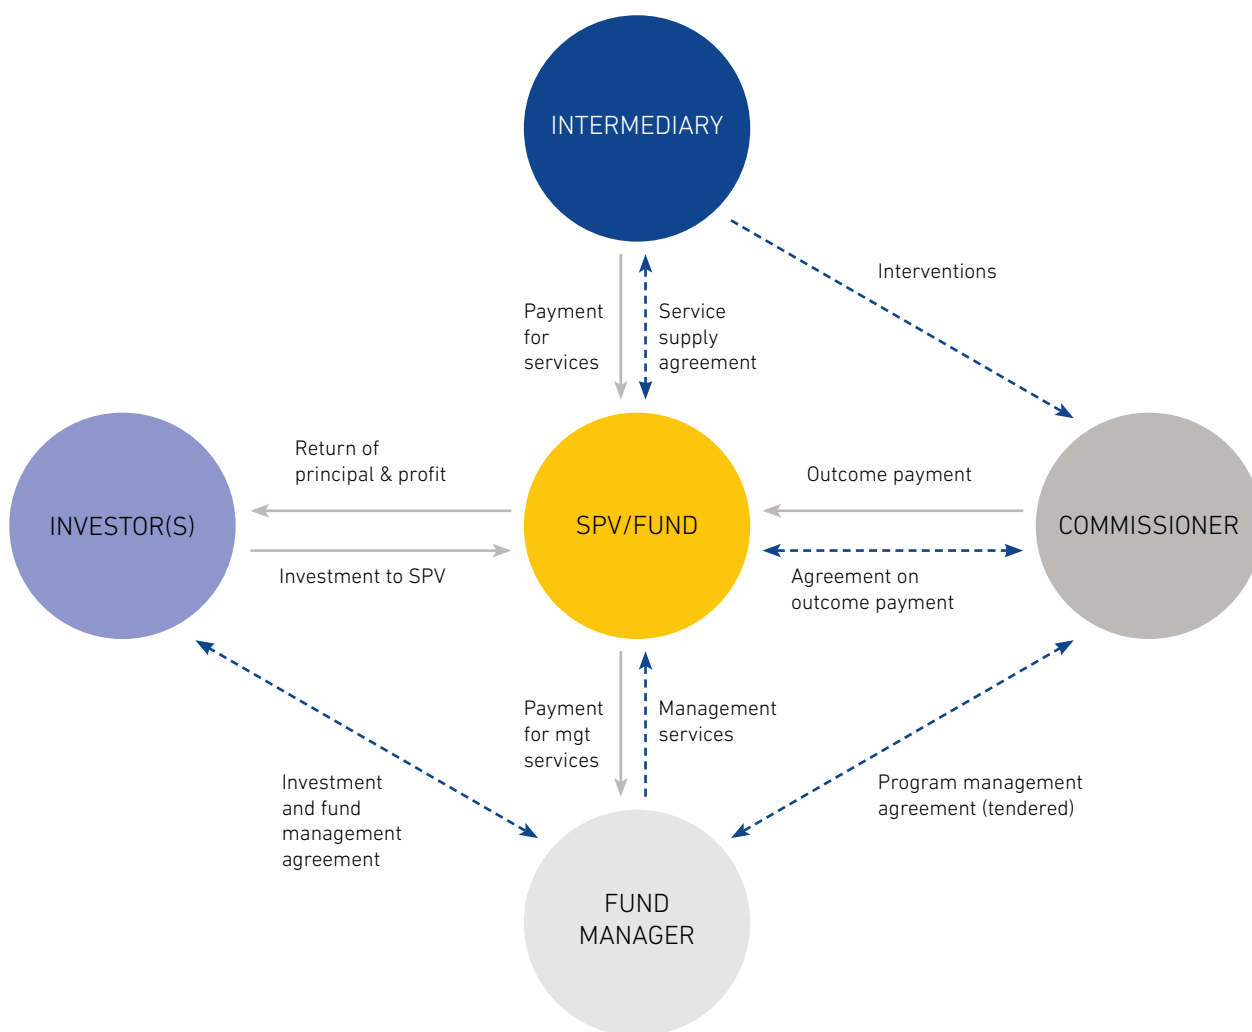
INTERMEDIARY

Interventions

Payment for services

Service supply agreement

Return of principal & profit

Outcome payment

INVESTOR(S)

SPV/FUND

COMMISSIONER

Investment to SPV

Agreement on outcome payment

Payment for mgt services

Management services

Investment and fund management agreement

Program management agreement (tendered)

FUND MANAGER